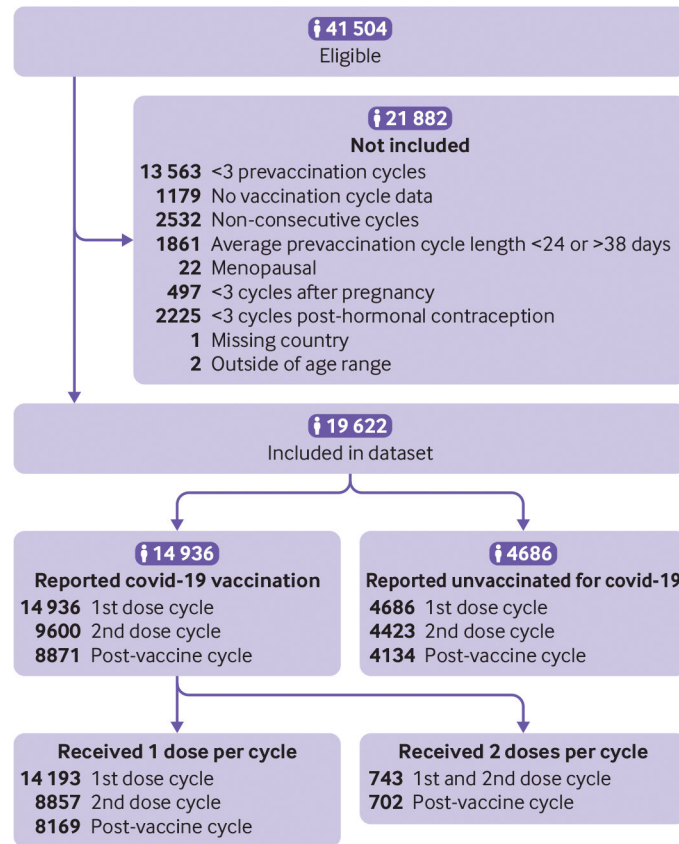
41 504
Eligible

21 882
Not included
13 563 <3 prevaccination cycles
1179 No vaccination cycle data
2532 Non-consecutive cycles
1861 Average prevaccination cycle length <24 or >38 days
22 Menopausal
497 <3 cycles after pregnancy
2225 <3 cycles post-hormonal contraception
1 Missing country
2 Outside of age range

19 622
Included in dataset

14 936
Reported covid-19 vaccination
14 936 1st dose cycle
9600 2nd dose cycle
8871 Post-vaccine cycle

4686
Reported unvaccinated for covid-19
4686 1st dose cycle
4423 2nd dose cycle
4134 Post-vaccine cycle

Received 1 dose per cycle
14 193 1st dose cycle
8857 2nd dose cycle
8169 Post-vaccine cycle

Received 2 doses per cycle
743 1st and 2nd dose cycle
702 Post-vaccine cycle